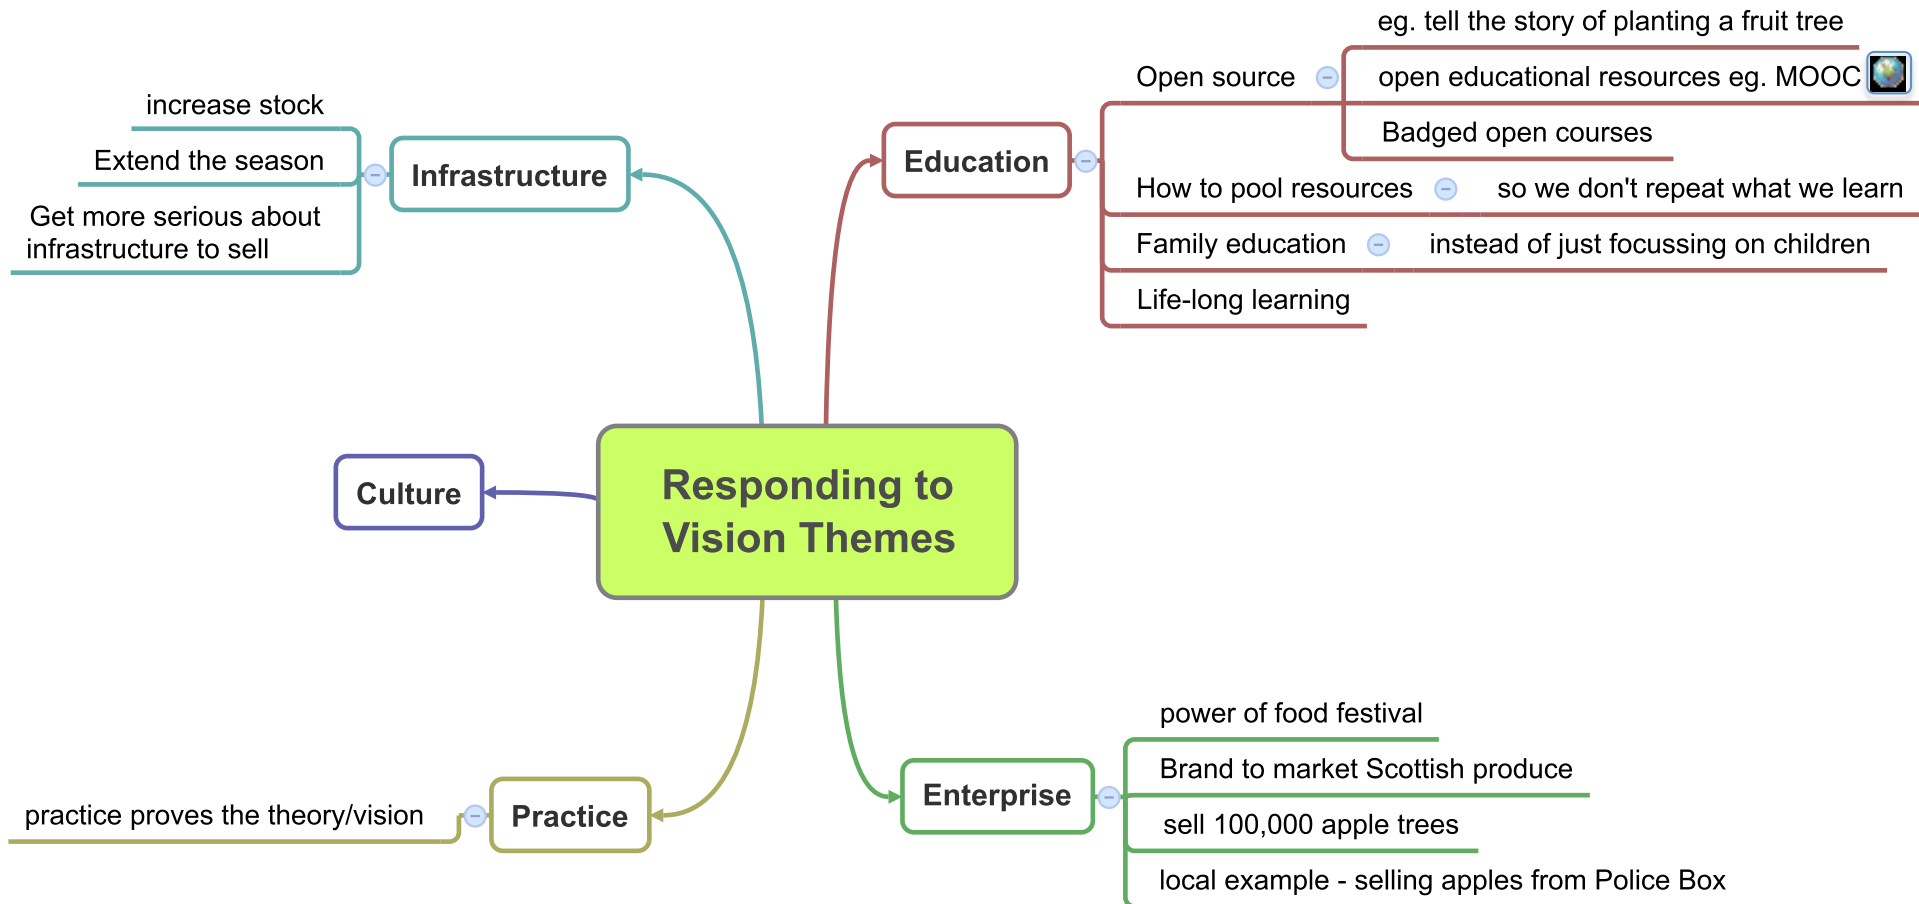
Responding to Vision Themes

Infrastructure
increase stock
Extend the season
Get more serious about infrastructure to sell

Education
Open source
eg. tell the story of planting a fruit tree
open educational resources eg. MOOC
Badged open courses
How to pool resources
so we don't repeat what we learn
Family education
instead of just focussing on children
Life-long learning

Culture

Practice
practice proves the theory/vision

Enterprise
power of food festival
Brand to market Scottish produce
sell 100,000 apple trees
local example - selling apples from Police Box